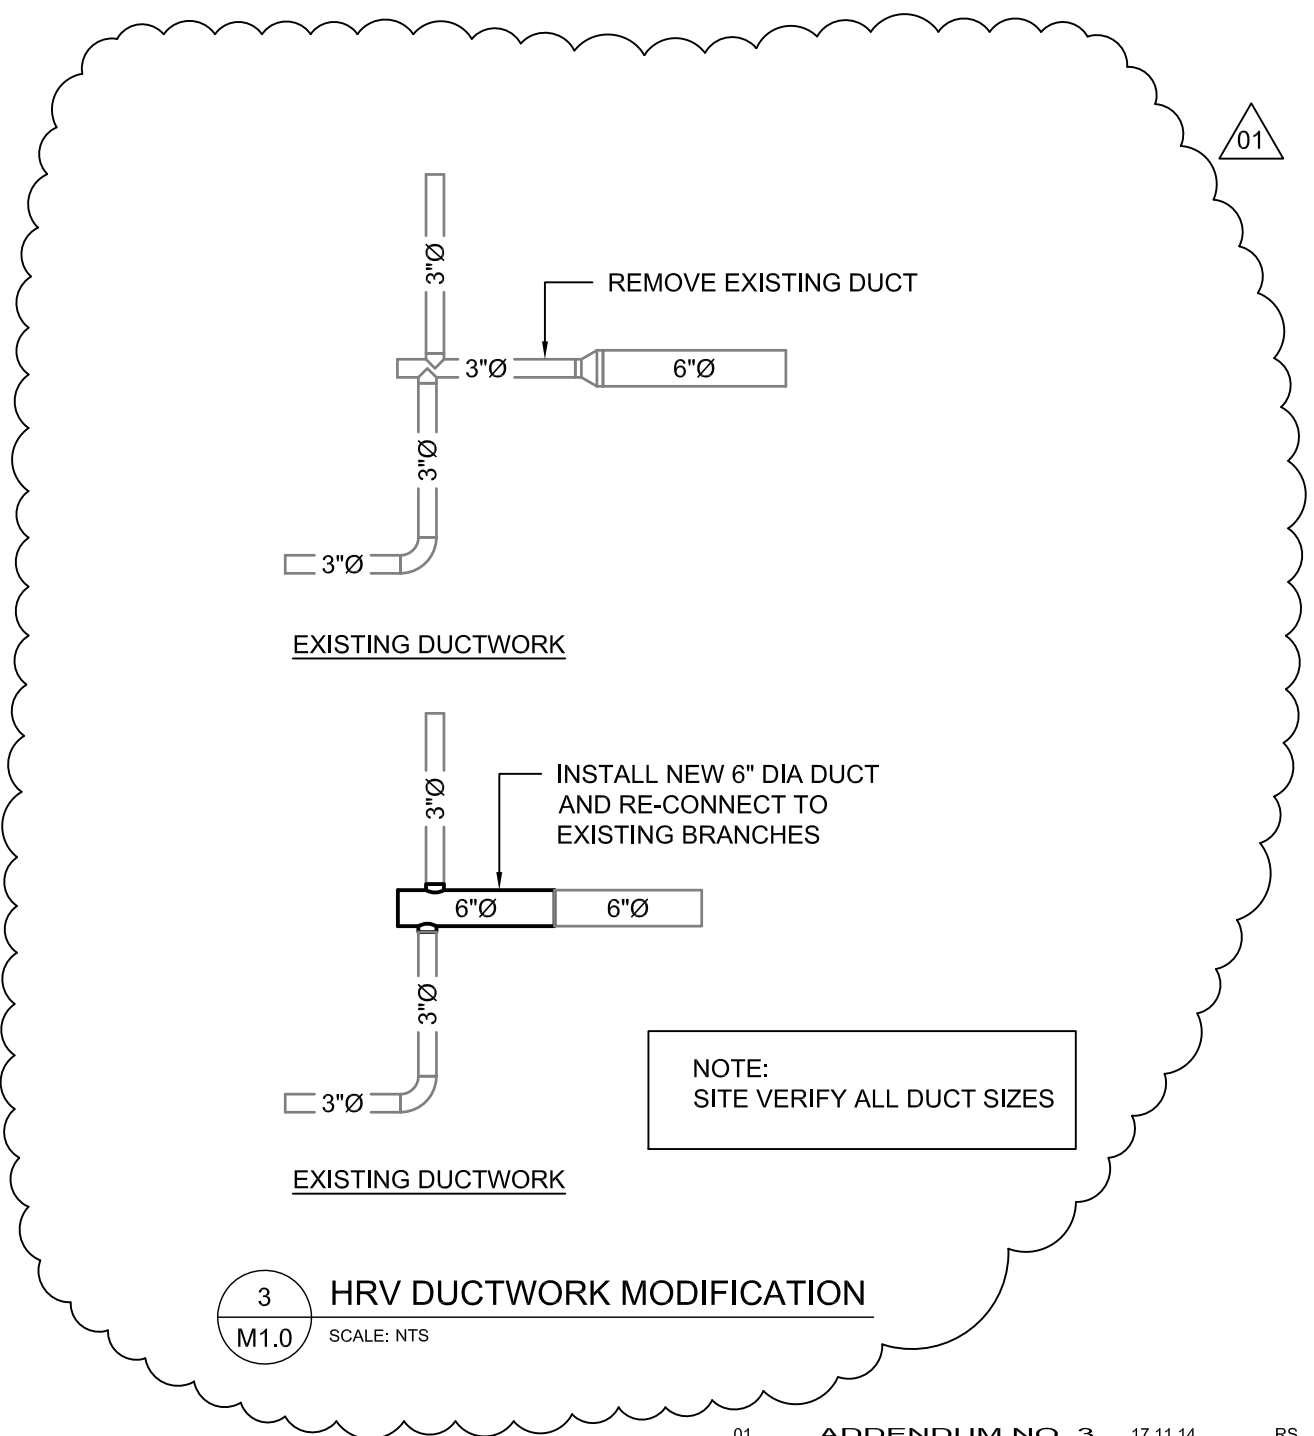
01

REMOVE EXISTING DUCT

3"Ø

3"Ø

6"Ø

3"Ø

3"Ø

EXISTING DUCTWORK

INSTALL NEW 6" DIA DUCT AND RE-CONNECT TO EXISTING BRANCHES

3"Ø

6"Ø

6"Ø

3"Ø

3"Ø

NOTE:
SITE VERIFY ALL DUCT SIZES

EXISTING DUCTWORK

3
M1.0

HRV DUCTWORK MODIFICATION

SCALE: NTS

01 ADDENDUM NO. 3 17.11.14 RS